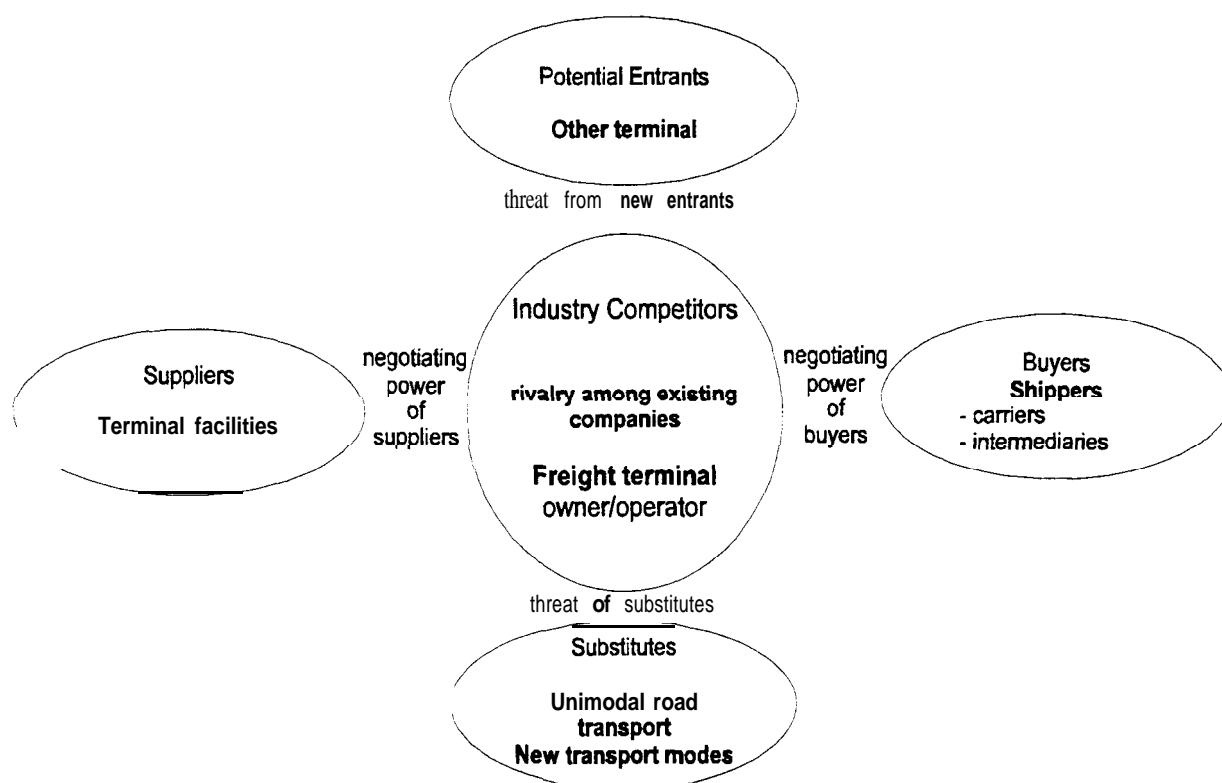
Potential Entrants

Other terminal

threat from new entrants

Suppliers

Terminal facilities

negotiating power of suppliers

Industry Competitors

rivalry among existing companies

Freight terminal owner/operator

negotiating power of buyers

Buyers
Shippers
- carriers
- intermediaries

threat of substitutes

Substitutes

Unimodal road transport
New transport modes